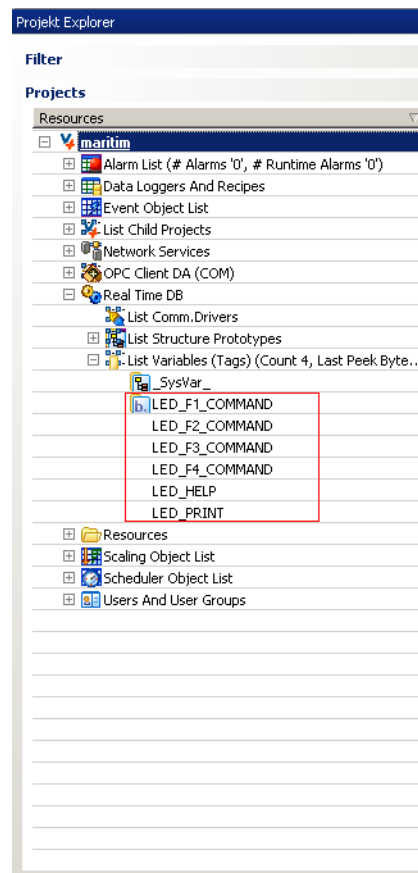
Projekt Explorer

Filter

Projects

Resources

maritim

Alarm List (# Alarms '0', # Runtime Alarms '0')

Data Loggers And Recipes

Event Object List

List Child Projects

Network Services

OPC Client DA (COM)

Real Time DB

List Comm.Drivers

List Structure Prototypes

List Variables (Tags) (Count 4, Last Peek Byte...

_SysVar_

LED_F1_COMMAND

LED_F2_COMMAND

LED_F3_COMMAND

LED_F4_COMMAND

LED_HELP

LED_PRINT

Resources

Scaling Object List

Scheduler Object List

Users And User Groups